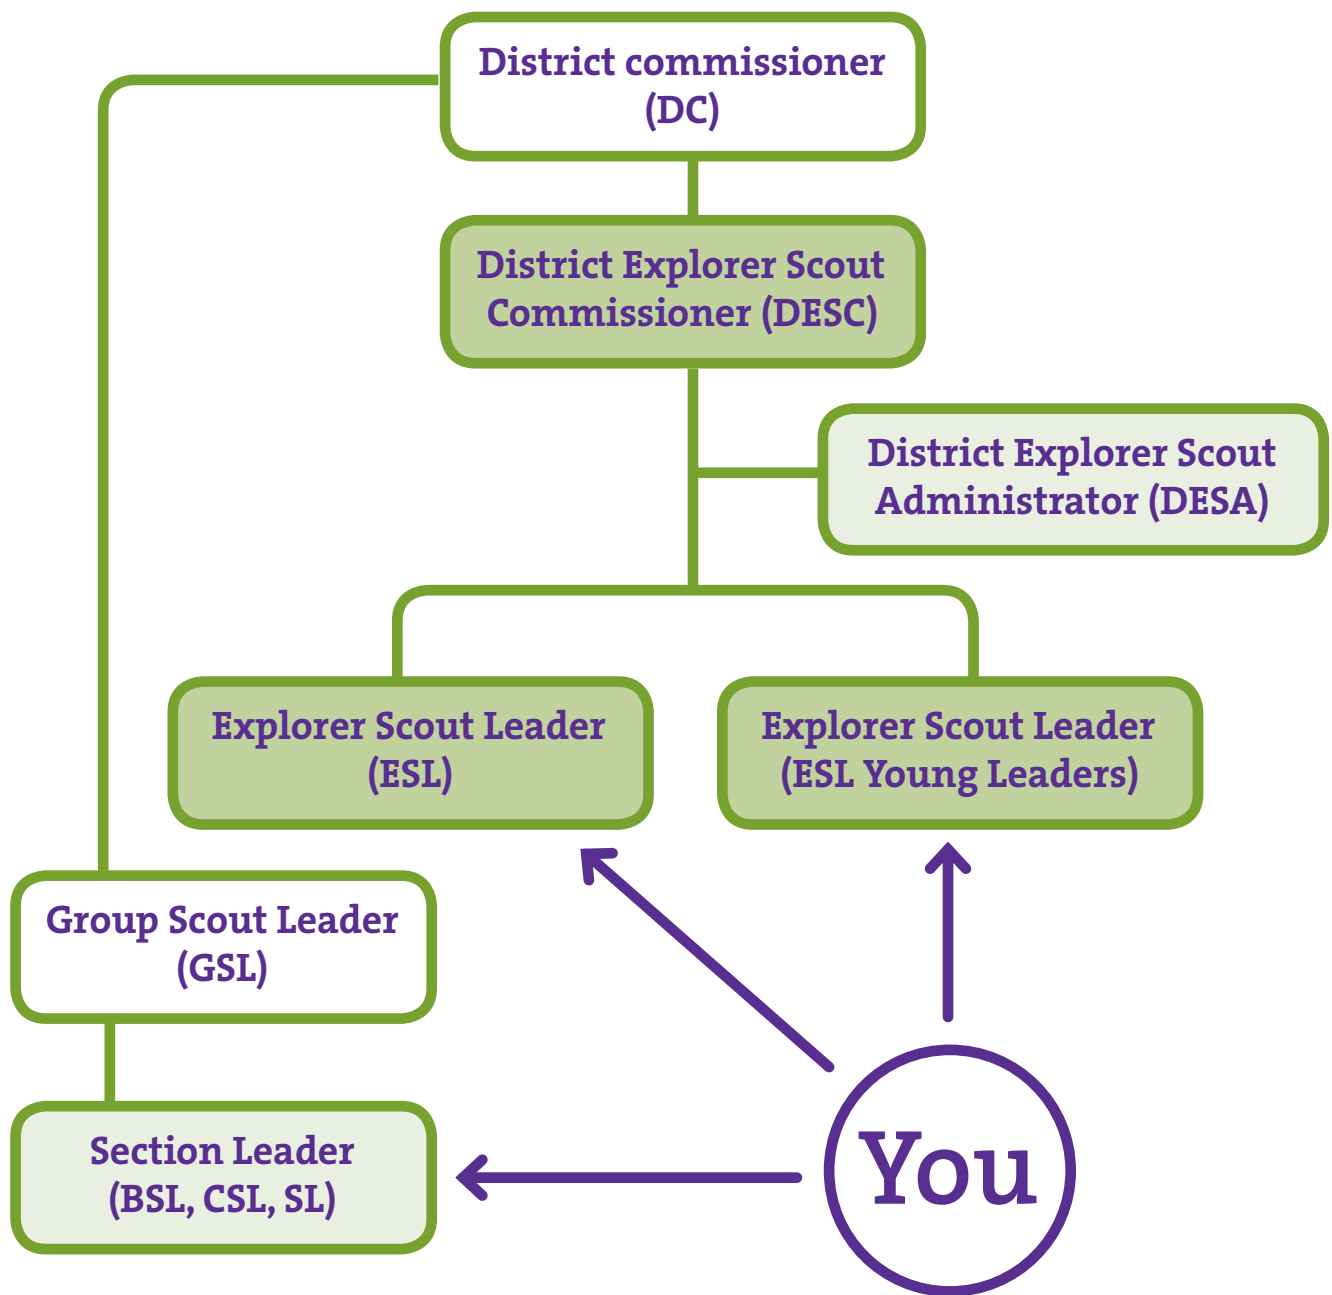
District commissioner (DC)

District Explorer Scout Commissioner (DESC)

District Explorer Scout Administrator (DESA)

Explorer Scout Leader (ESL)

Explorer Scout Leader (ESL Young Leaders)

Group Scout Leader (GSL)

Section Leader (BSL, CSL, SL)

You